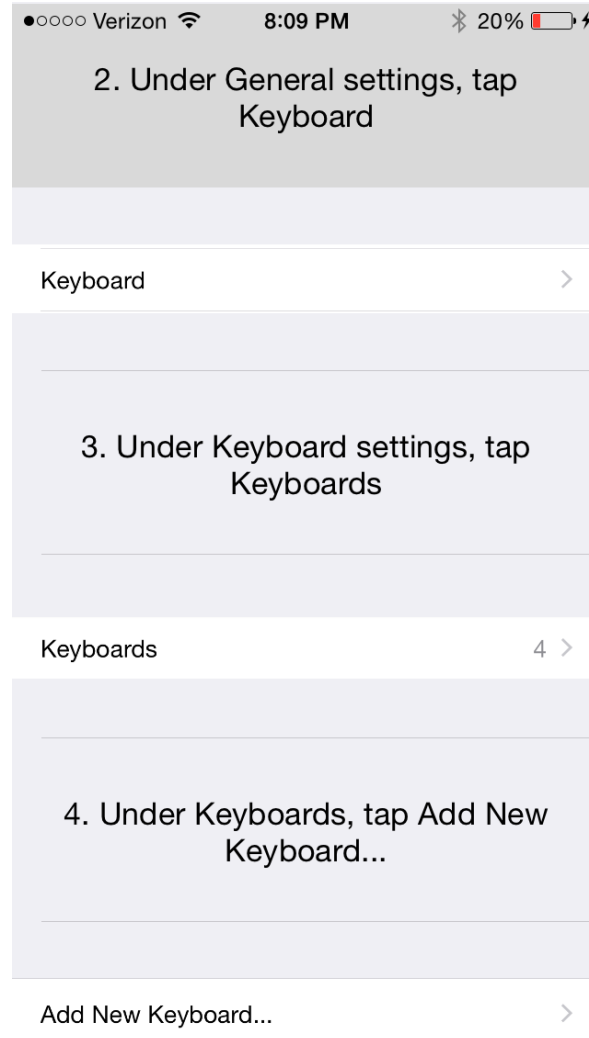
●○○○○ Verizon 8:09 PM 20%

2. Under General settings, tap Keyboard

Keyboard >

3. Under Keyboard settings, tap Keyboards

Keyboards 4 >

4. Under Keyboards, tap Add New Keyboard...

Add New Keyboard... >